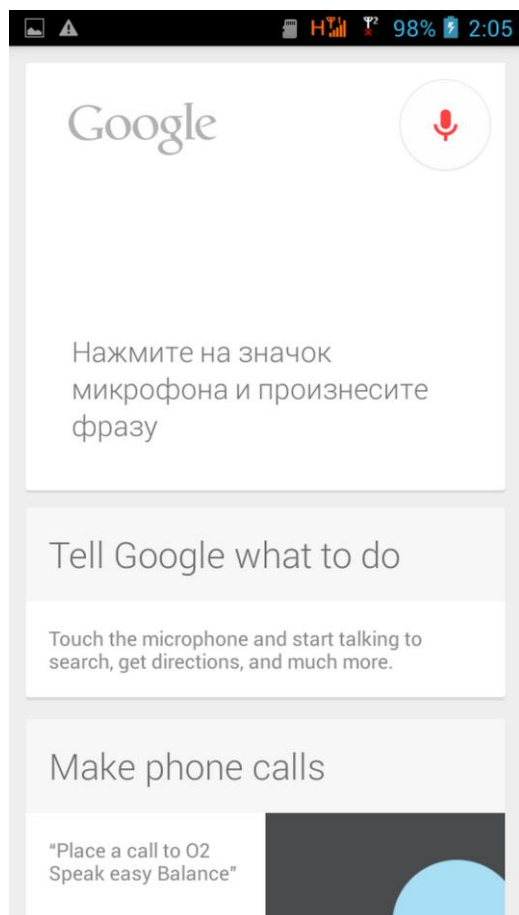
H 98% 2:05

Google

Нажмите на значок микрофона и произнесите фразу

Tell Google what to do

Touch the microphone and start talking to search, get directions, and much more.

Make phone calls

"Place a call to O2 Speak easy Balance"